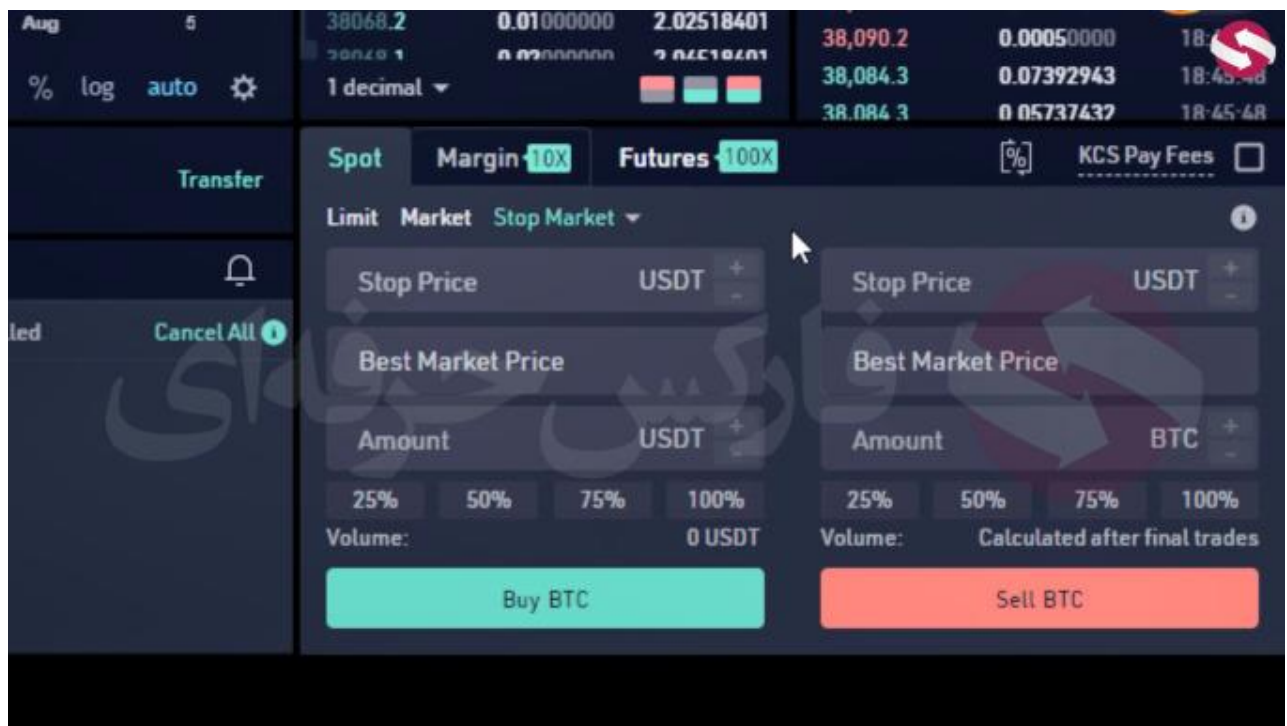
Aug 5
% log auto

38068.2 0.01000000 2.02518401
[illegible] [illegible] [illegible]
1 decimal

38,090.2 0.00050000 18:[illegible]
38,084.3 0.07392943 18:45:48
38,084.3 0.05737432 18:45:48

Transfer

led Cancel All

Spot Margin 10X Futures 100X KCS Pay Fees

Limit Market Stop Market

Stop Price USDT
Best Market Price
Amount USDT
25% 50% 75% 100%
Volume: 0 USDT
Buy BTC

Stop Price USDT
Best Market Price
Amount BTC
25% 50% 75% 100%
Volume: Calculated after final trades
Sell BTC

فارکس حرفه‌ای